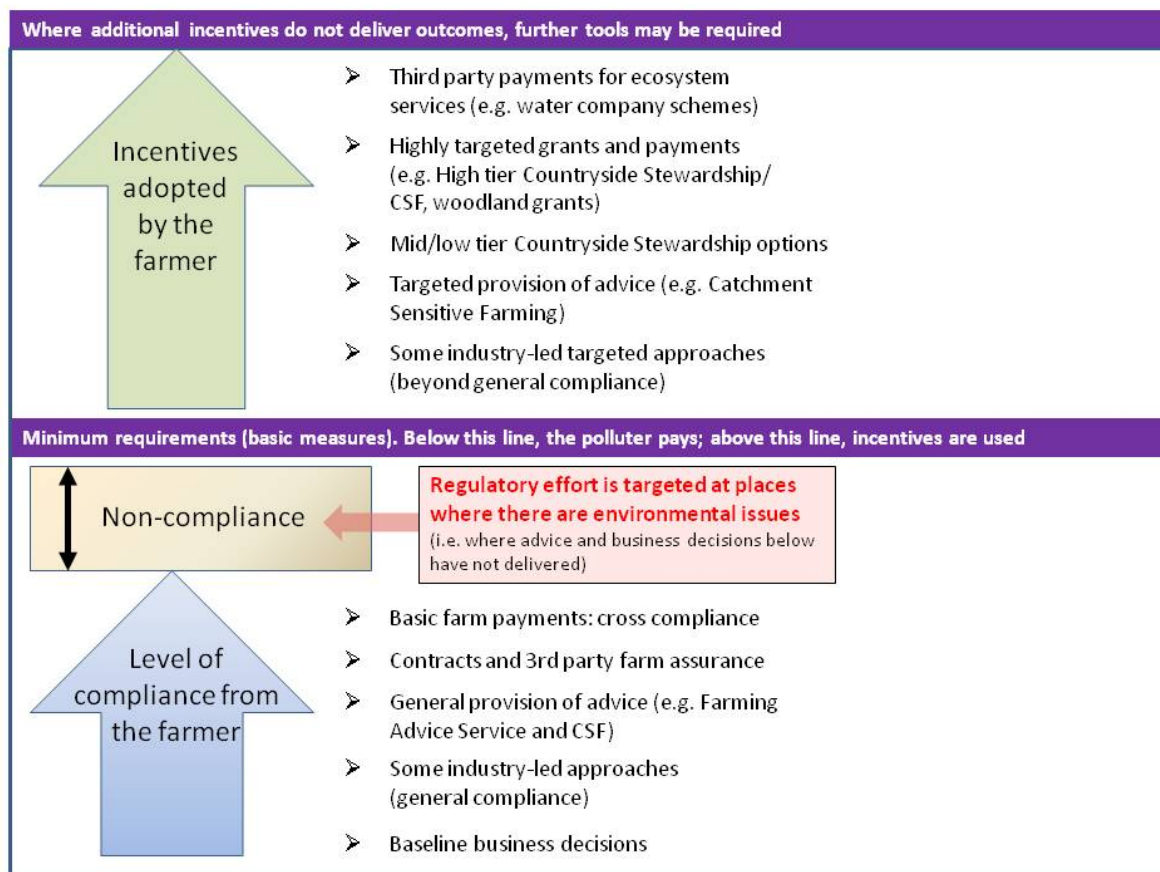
Where additional incentives do not deliver outcomes, further tools may be required

Incentives adopted by the farmer

➢ Third party payments for ecosystem services (e.g. water company schemes)

➢ Highly targeted grants and payments (e.g. High tier Countryside Stewardship/ CSF, woodland grants)

➢ Mid/low tier Countryside Stewardship options

➢ Targeted provision of advice (e.g. Catchment Sensitive Farming)

➢ Some industry-led targeted approaches (beyond general compliance)

Minimum requirements (basic measures). Below this line, the polluter pays; above this line, incentives are used

Non-compliance

Regulatory effort is targeted at places where there are environmental issues
(i.e. where advice and business decisions below have not delivered)

Level of compliance from the farmer

➢ Basic farm payments: cross compliance

➢ Contracts and 3rd party farm assurance

➢ General provision of advice (e.g. Farming Advice Service and CSF)

➢ Some industry-led approaches (general compliance)

➢ Baseline business decisions